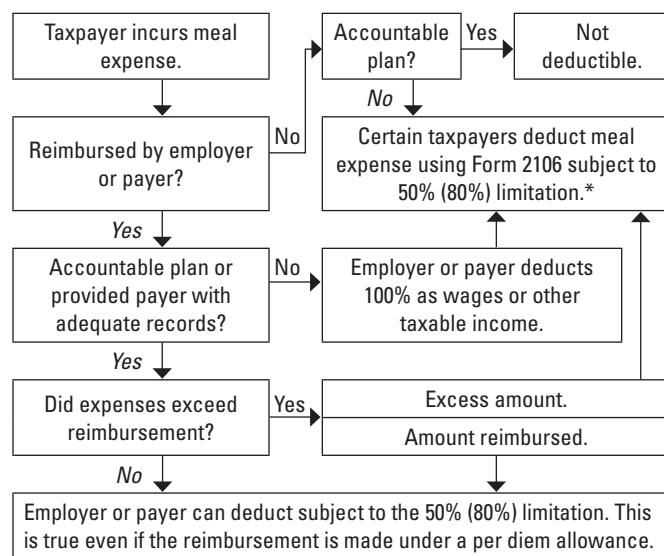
Taxpayer incurs meal expense.

Reimbursed by employer or payer?

No

Accountable plan?

Yes

Not deductible.

No

Certain taxpayers deduct meal expense using Form 2106 subject to 50% (80%) limitation.*

Yes

Accountable plan or provided payer with adequate records?

No

Employer or payer deducts 100% as wages or other taxable income.

Yes

Did expenses exceed reimbursement?

Yes

Excess amount.

Amount reimbursed.

No

Employer or payer can deduct subject to the 50% (80%) limitation. This is true even if the reimbursement is made under a per diem allowance.